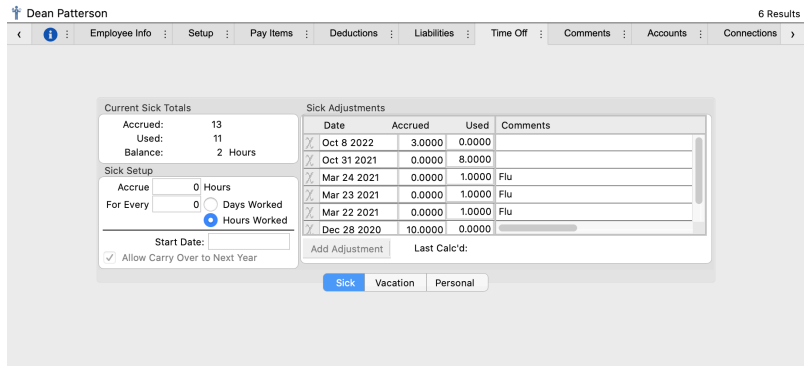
Dean Patterson

6 Results

Employee Info | Setup | Pay Items | Deductions | Liabilities | Time Off | Comments | Accounts | Connections

Current Sick Totals

Accrued: 13
Used: 11
Balance: 2 Hours

Sick Setup

Accrue 0 Hours
For Every 0 Days Worked
Hours Worked

Start Date:

Allow Carry Over to Next Year

Sick Adjustments

| Date | Accrued | Used | Comments |
|---|---|---|---|
| Oct 8 2022 | 3.0000 | 0.0000 | |
| Oct 31 2021 | 0.0000 | 8.0000 | |
| Mar 24 2021 | 0.0000 | 1.0000 | Flu |
| Mar 23 2021 | 0.0000 | 1.0000 | Flu |
| Mar 22 2021 | 0.0000 | 1.0000 | Flu |
| Dec 28 2020 | 10.0000 | 0.0000 | |

Add Adjustment

Last Calc'd:

Sick | Vacation | Personal